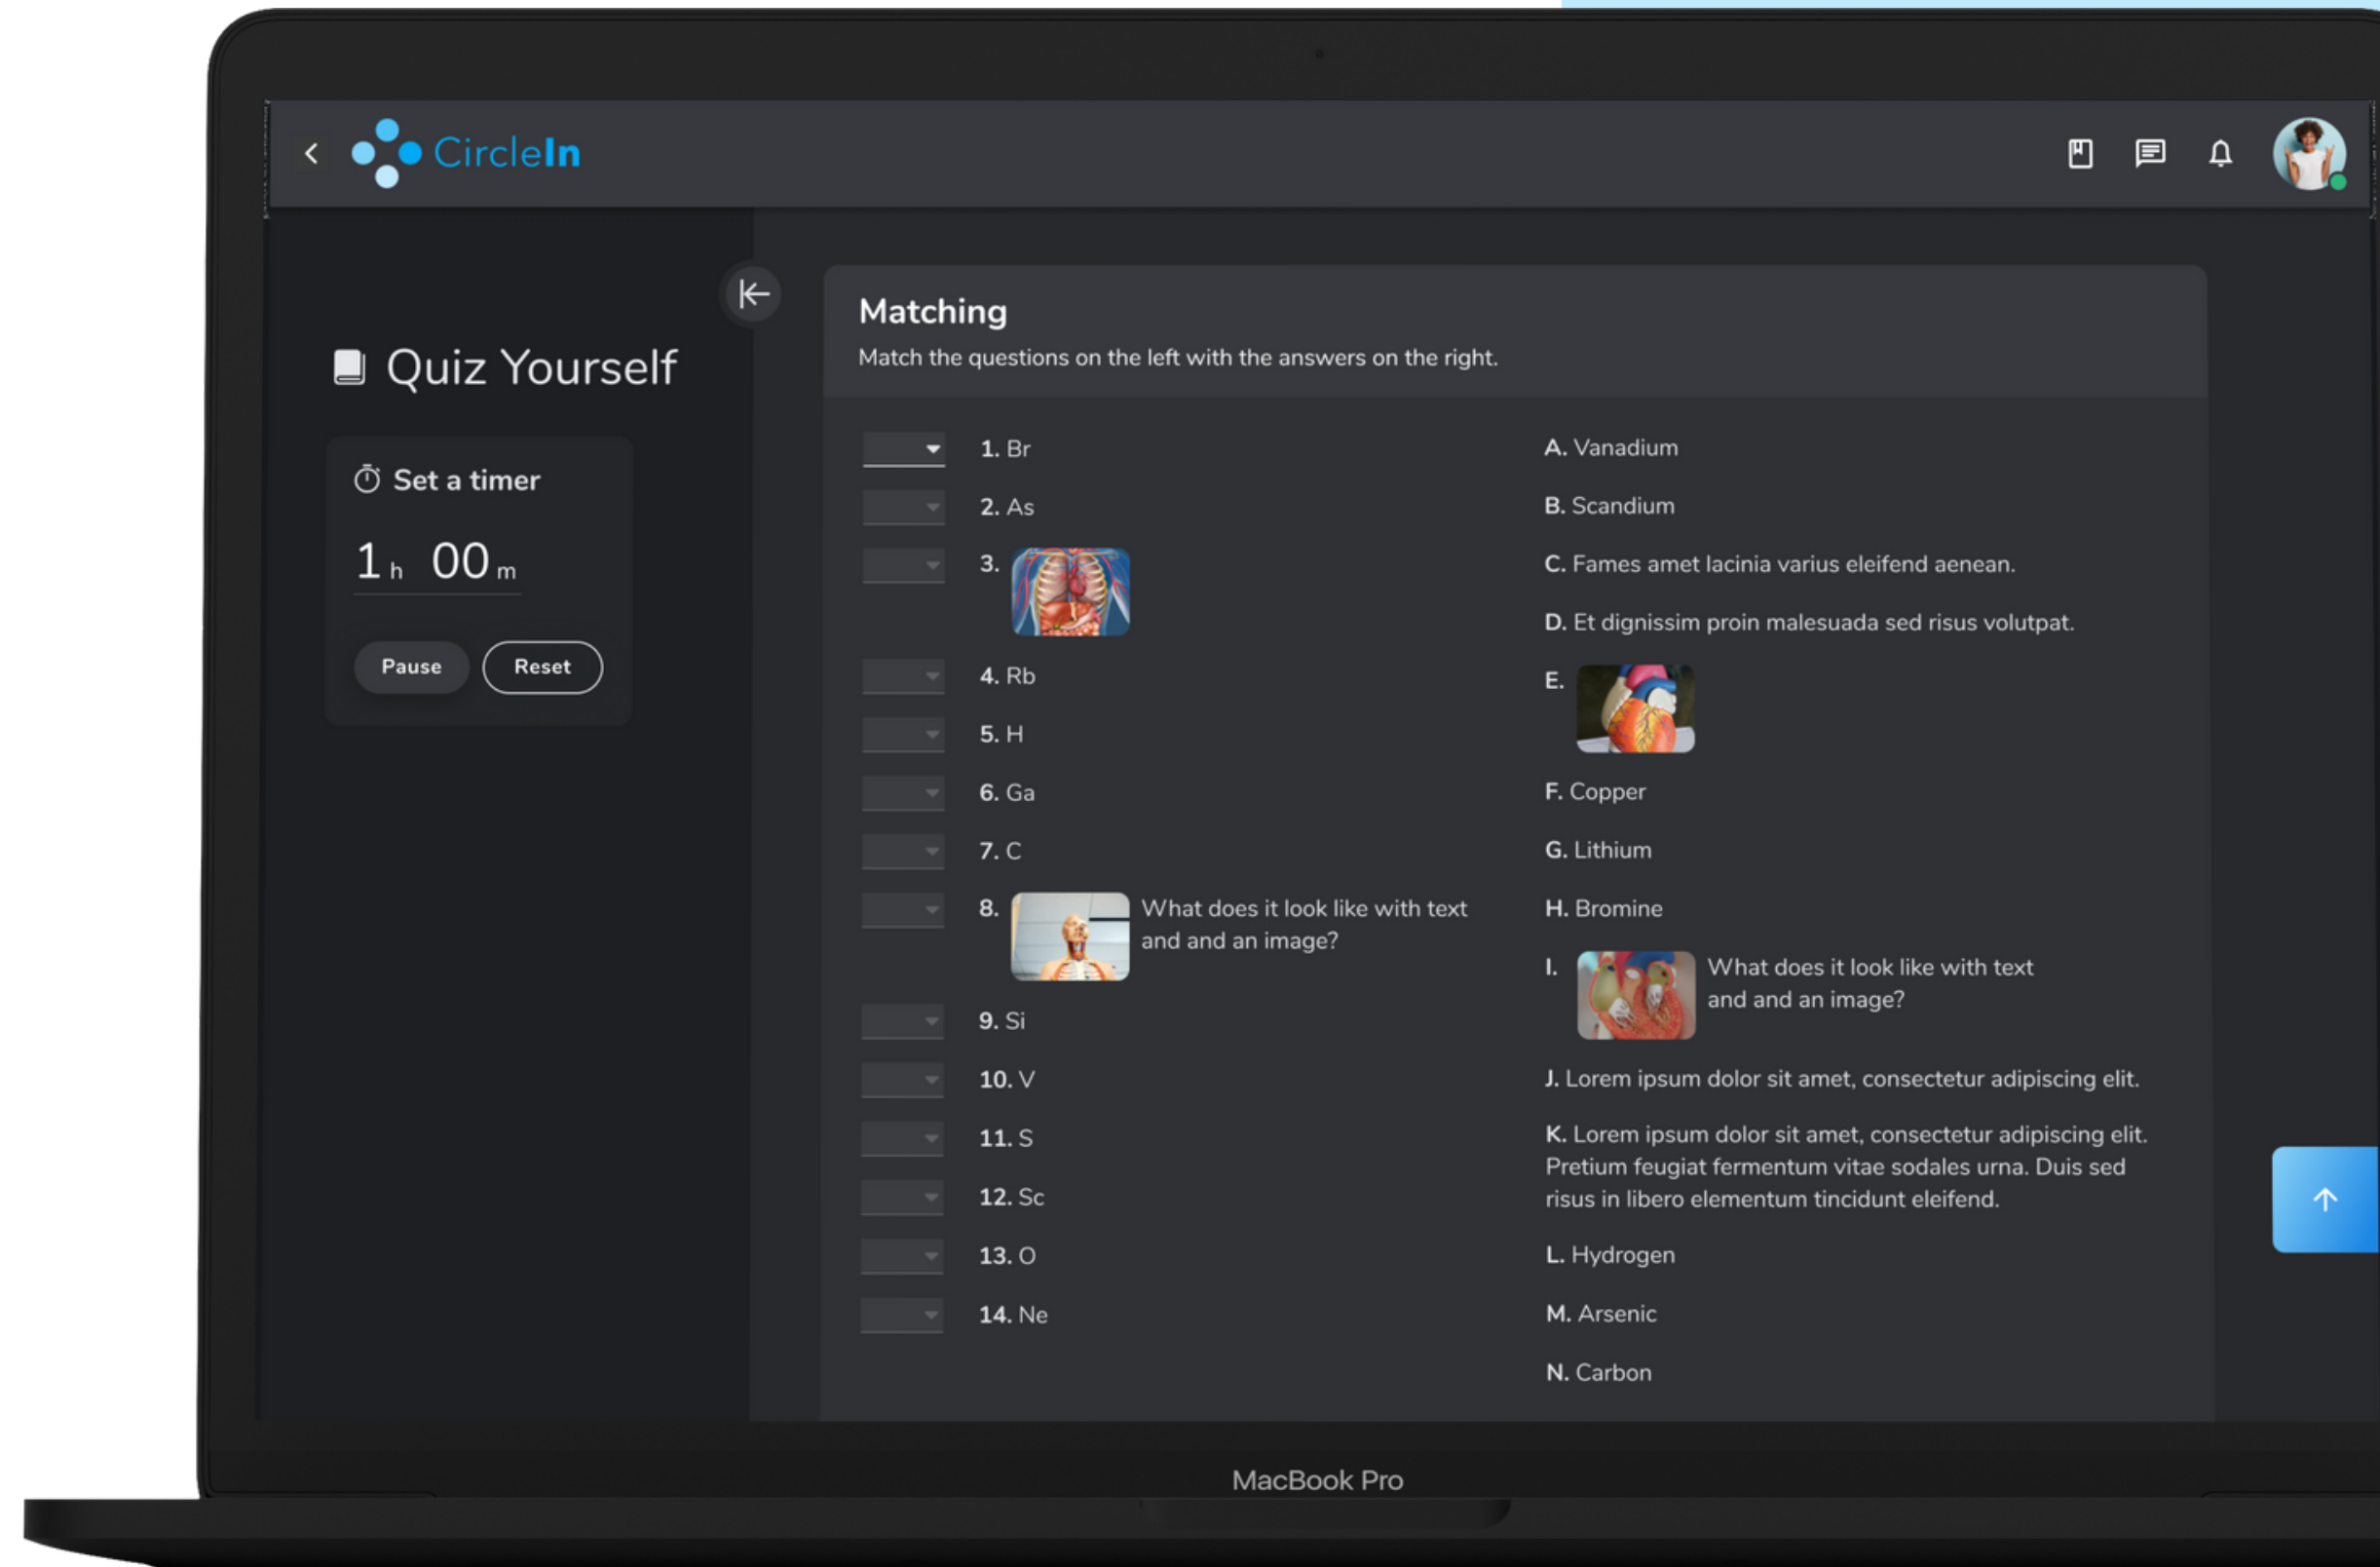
CircleIn

Quiz Yourself

Set a timer

1 h 00 m

Pause Reset

Matching

Match the questions on the left with the answers on the right.

1. Br
2. As
3.
4. Rb
5. H
6. Ga
7. C
8. What does it look like with text and and an image?
9. Si
10. V
11. S
12. Sc
13. O
14. Ne

A. Vanadium
B. Scandium
C. Fames amet lacinia varius eleifend aenean.
D. Et dignissim proin malesuada sed risus volutpat.
E.
F. Copper
G. Lithium
H. Bromine
I. What does it look like with text and and an image?
J. Lorem ipsum dolor sit amet, consectetur adipiscing elit.
K. Lorem ipsum dolor sit amet, consectetur adipiscing elit. Pretium feugiat fermentum vitae sodales urna. Duis sed risus in libero elementum tincidunt eleifend.
L. Hydrogen
M. Arsenic
N. Carbon

MacBook Pro